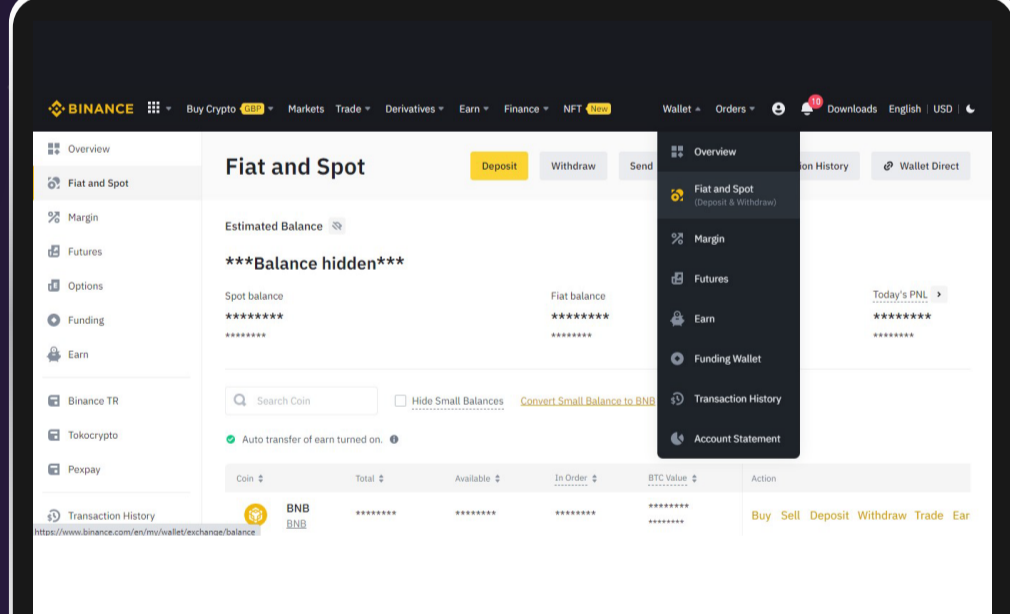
BINANCE Buy Crypto GBP Markets Trade Derivatives Earn Finance NFT New Wallet Orders 10 Downloads English | USD

Overview
Fiat and Spot
Margin
Futures
Options
Funding
Earn
Binance TR
Tokocrypto
Pexpay
Transaction History

Fiat and Spot
Deposit Withdraw Send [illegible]ion History Wallet Direct

Overview
Fiat and Spot (Deposit & Withdraw)
Margin
Futures
Earn
Funding Wallet
Transaction History
Account Statement

Estimated Balance
***Balance hidden***
Spot balance
********
********
Fiat balance
********
********
Today's PNL
********
********

Search Coin
Hide Small Balances
Convert Small Balance to BNB
Auto transfer of earn turned on.

| Coin | Total | Available | In Order | BTC Value | Action |
|---|---|---|---|---|---|
| BNB BNB | ******** | ******** | ******** | ******** ******** | Buy Sell Deposit Withdraw Trade Ear |

https://www.binance.com/en/my/wallet/exchange/balance